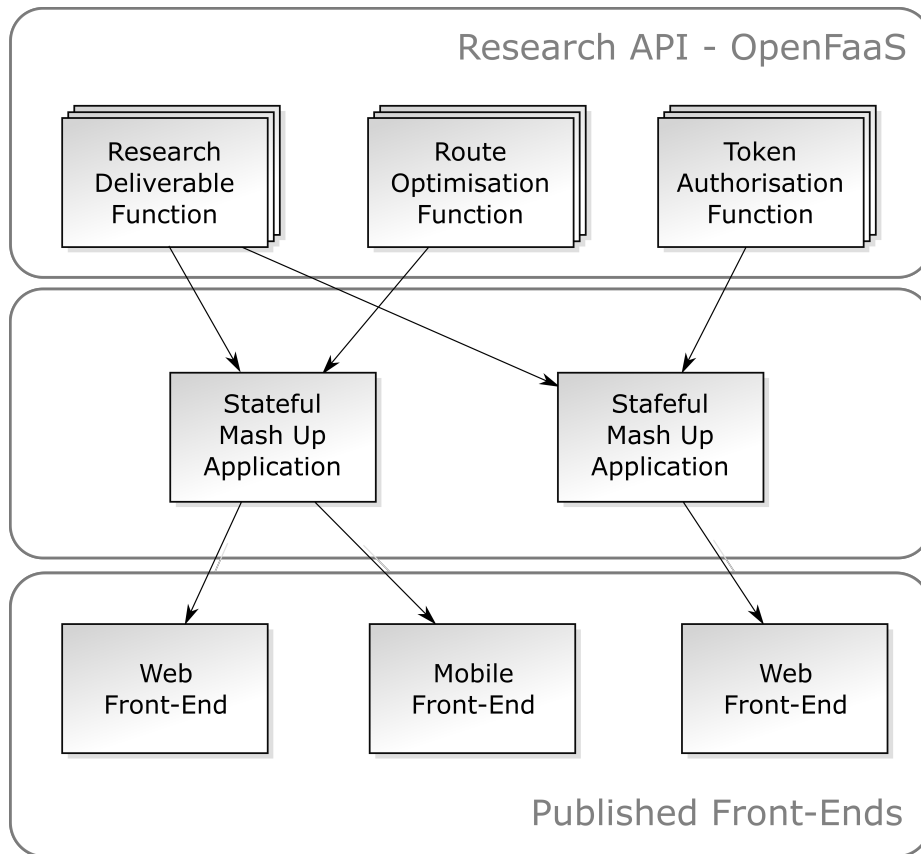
Research API - OpenFaaS

Research Deliverable Function

Route Optimisation Function

Token Authorisation Function

Stateful Mash Up Application

Stafeful Mash Up Application

Web Front-End

Mobile Front-End

Web Front-End

Published Front-Ends